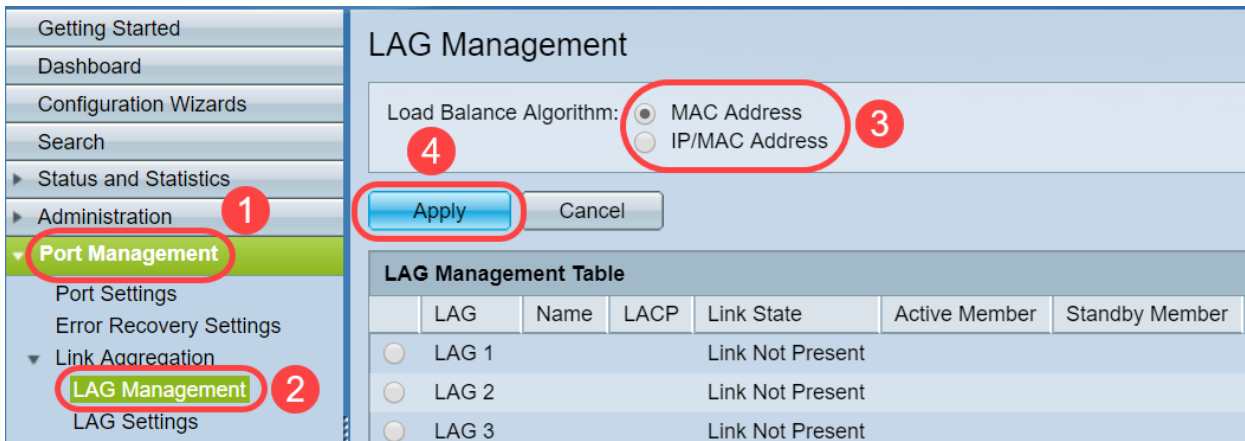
Getting Started
Dashboard
Configuration Wizards
Search
Status and Statistics
Administration
1
Port Management
Port Settings
Error Recovery Settings
Link Aggregation
LAG Management
2
LAG Settings

LAG Management

Load Balance Algorithm: MAC Address
IP/MAC Address
3
4
Apply
Cancel

LAG Management Table

| | LAG | Name | LACP | Link State | Active Member | Standby Member |
|---|---|---|---|---|---|---|
| | LAG 1 | | | Link Not Present | | |
| | LAG 2 | | | Link Not Present | | |
| | LAG 3 | | | Link Not Present | | |